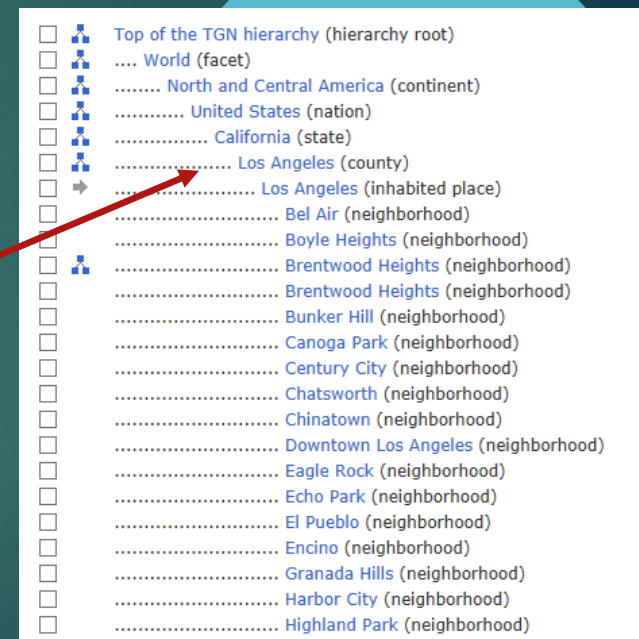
Top of the TGN hierarchy (hierarchy root)
.... World (facet)
........ North and Central America (continent)
............ United States (nation)
................ California (state)
.................... Los Angeles (county)
........................ Los Angeles (inhabited place)
............................ Bel Air (neighborhood)
............................ Boyle Heights (neighborhood)
............................ Brentwood Heights (neighborhood)
............................ Brentwood Heights (neighborhood)
............................ Bunker Hill (neighborhood)
............................ Canoga Park (neighborhood)
............................ Century City (neighborhood)
............................ Chatsworth (neighborhood)
............................ Chinatown (neighborhood)
............................ Downtown Los Angeles (neighborhood)
............................ Eagle Rock (neighborhood)
............................ Echo Park (neighborhood)
............................ El Pueblo (neighborhood)
............................ Encino (neighborhood)
............................ Granada Hills (neighborhood)
............................ Harbor City (neighborhood)
............................ Highland Park (neighborhood)